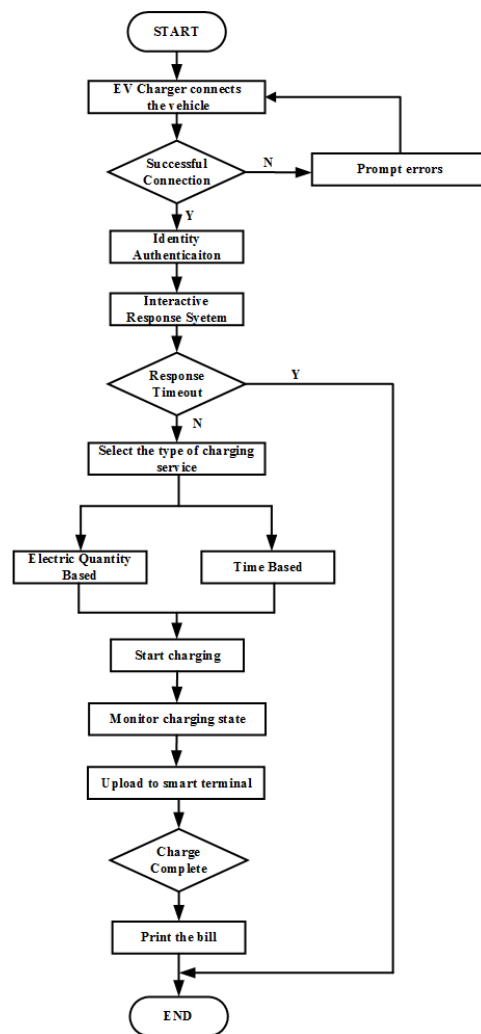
START

EV Charger connects the vehicle

Successful Connection

N

Prompt errors

Y

Identity Authenticaiton

Interactive Response Syetem

Response Timeout

Y

N

Select the type of charging service

Electric Quantity Based

Time Based

Start charging

Monitor charging state

Upload to smart terminal

Charge Complete

Print the bill

END